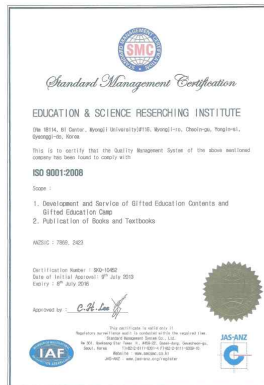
SMC

Standard Management Certification

EDUCATION & SCIENCE RESERCHING INSTITUTE

(No 18114, 61 Center, Myongji University(#116), Myongji-ro, Cheoin-gu, Yongin-si, Gyeonggi-do, Korea

This is to certify that the Quality Management System of the above mentioned company has been found to comply with

ISO 9001:2008

Scope :

1. Development and Service of Gifted Education Contents and Gifted Education Camp
2. Publication of Books and Textbooks

ANZSIC : 7800, 2423

Certification Number : SMQ-10452
Date of Initial Approval : 9th July 2015
Expiry : 8th July 2018

Approved by : C.H. Lee

This certificate is valid only if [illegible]
Standard Management System Co., Ltd.
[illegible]
Website : www.smcssn.co.kr
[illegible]

IAF

JAS-ANZ